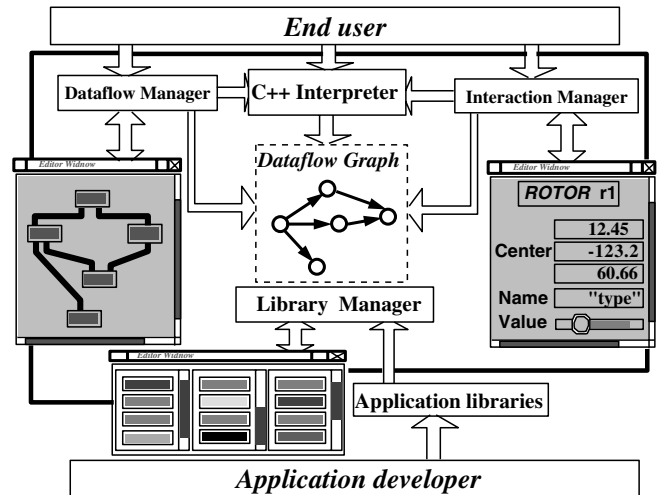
End user

Dataflow Manager

C++ Interpreter

Interaction Manager

Editor Widnow

Dataflow Graph

Editor Widnow

ROTOR r1

12.45

Center -123.2

60.66

Name "type"

Value

Library Manager

Editor Widnow

Application libraries

Application developer